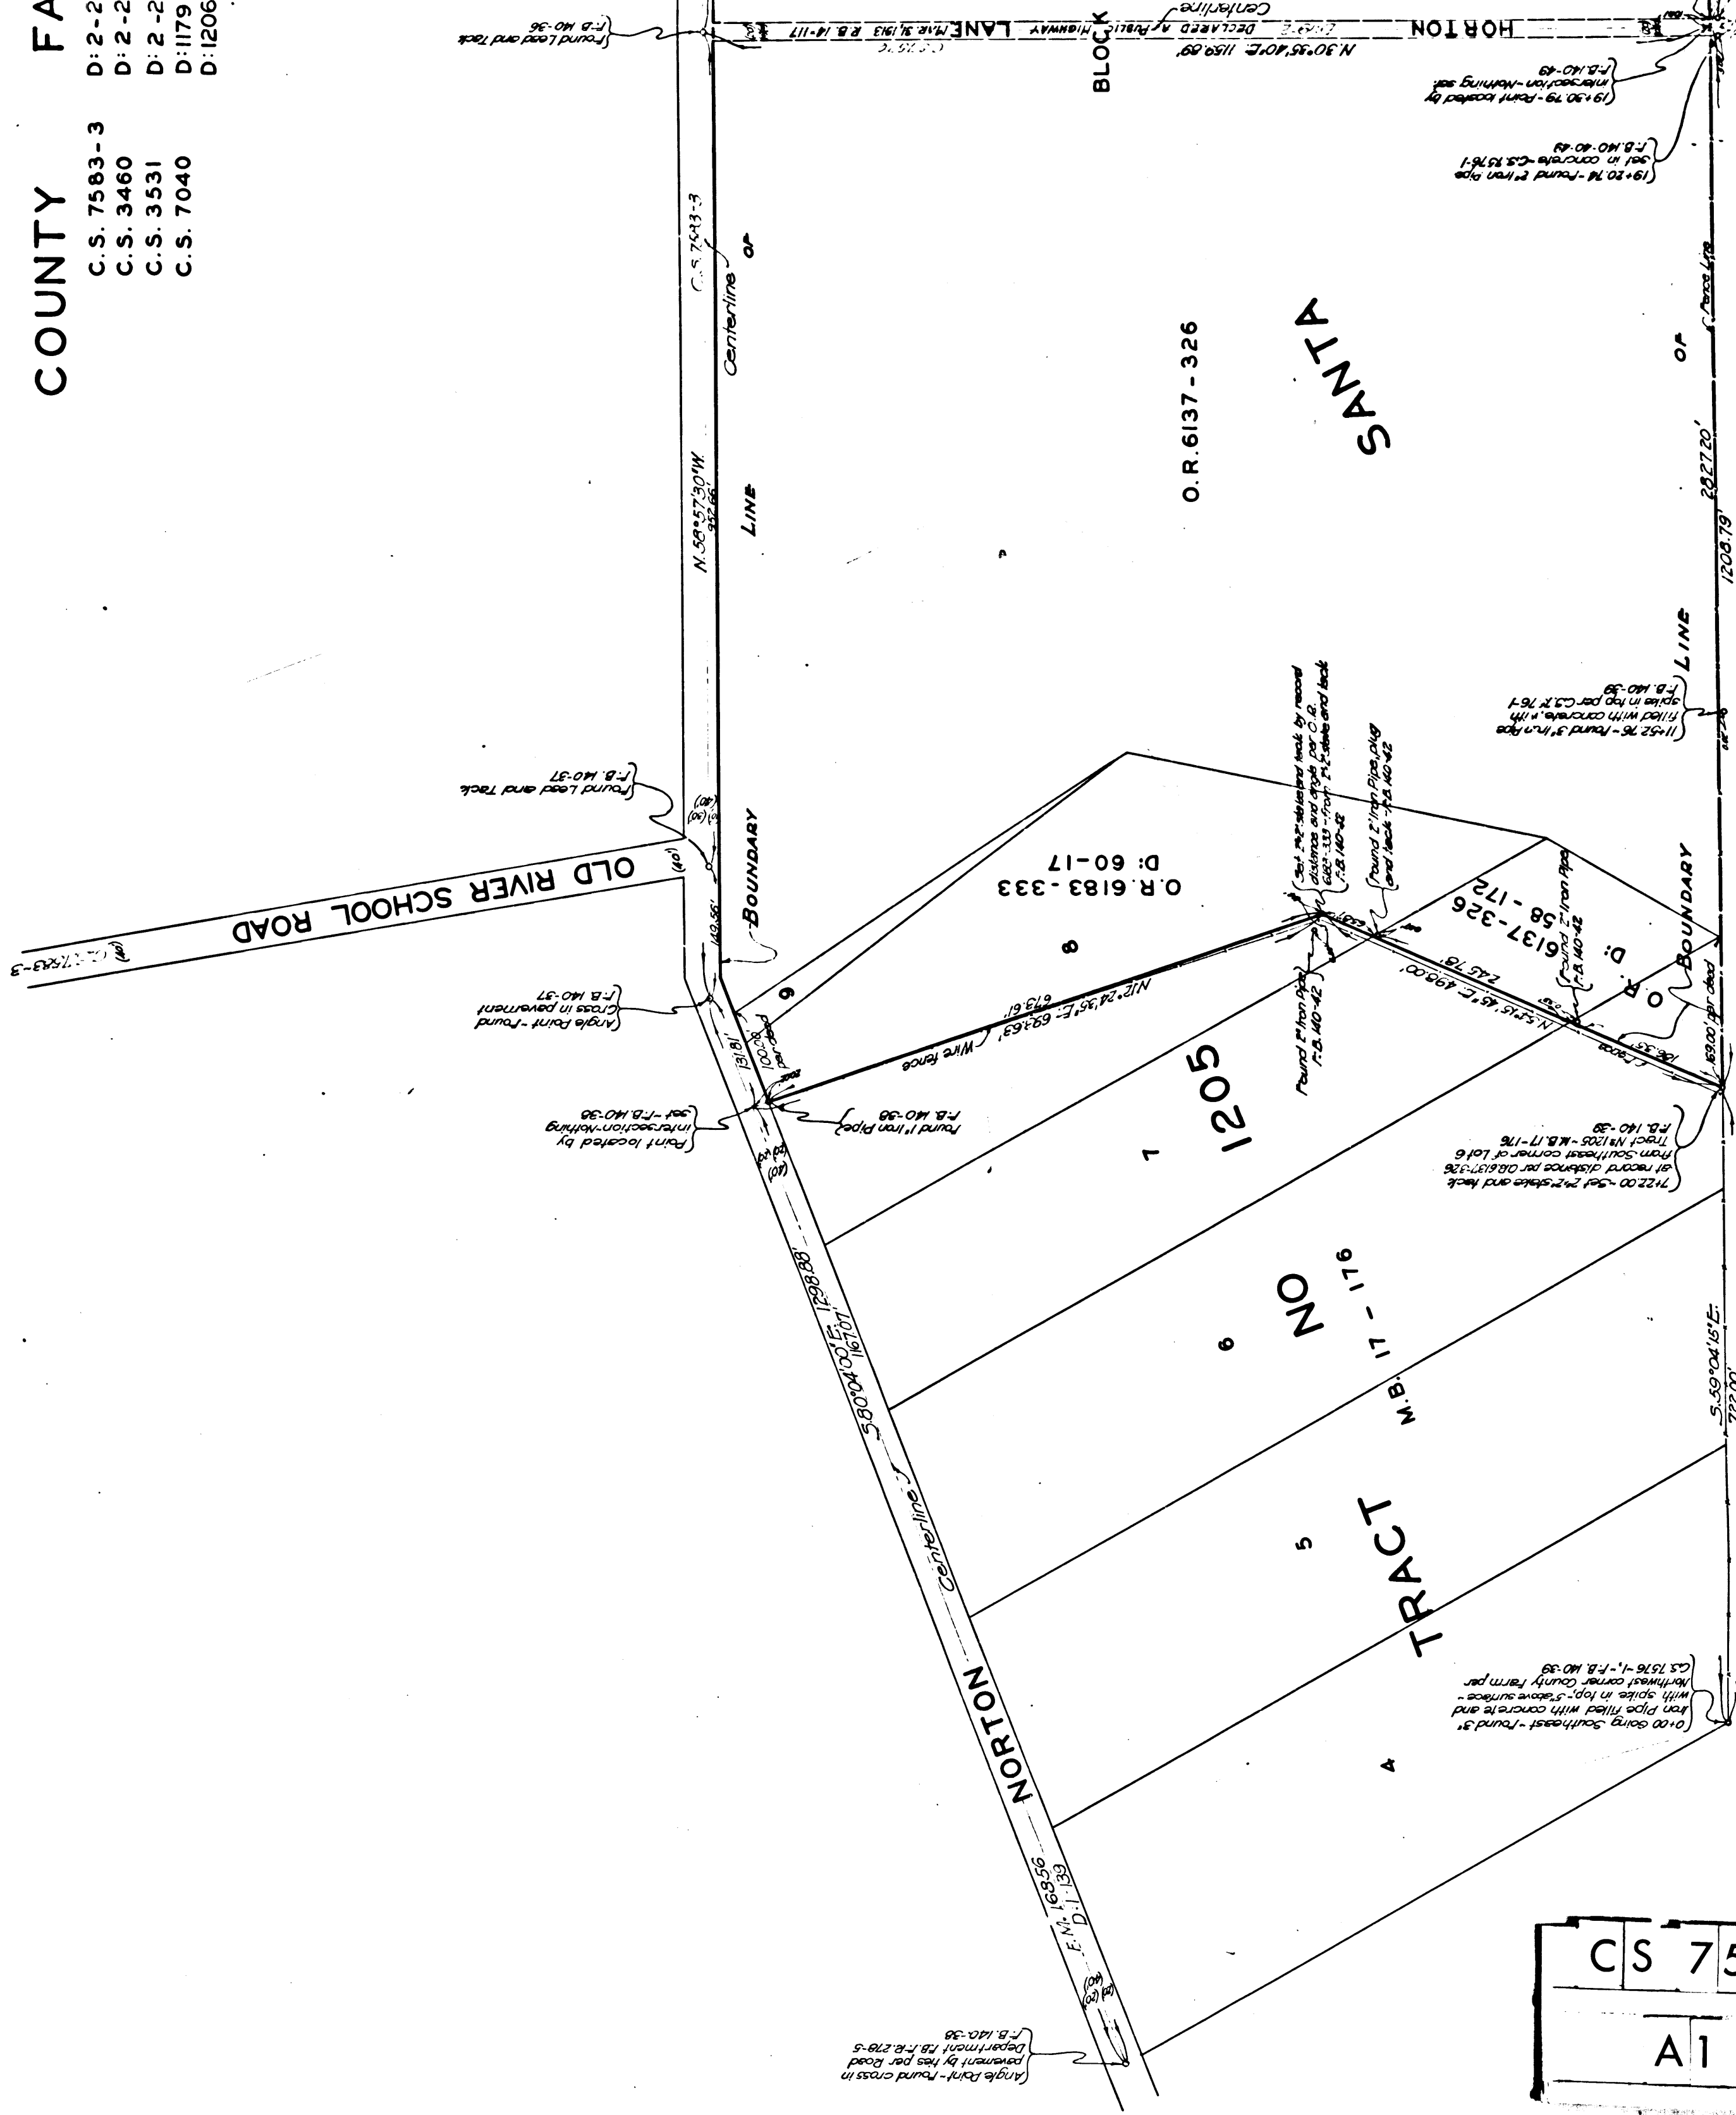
COUNTY FA

C.S. 7583-3 D: 2-2
C.S. 3460 D: 2-2
C.S. 3531 D: 2-2
C.S. 7040 D: 1179
D: 1206

HORTON LANE MAR. 31, 1913 R.B. 14-117
DECLARED A PUBLIC HIGHWAY
Centerline
N.30°35'40"E. 1150.89'

BLOCK

SANTA

O.R. 6137-326

C.S. 7583-3
Centerline
OF
LINE
BOUNDARY
N.58°57'30"W. 332.66'
149.56'

OLD RIVER SCHOOL ROAD
(40')
C.S. 7583-3

Found Lead and Tack F.B. 140-36
Found Lead and Tack F.B. 140-37
Angle Point - Found Cross in pavement F.B. 140-37
Point located by intersection-Nothing set - F.B. 140-38
Found 1" Iron Pipe F.B. 140-38

O.R. 6183-333
D: 60-17

8
9

N.12°24'35"E. 69.63'
Wire fence
673.61'
100.28' per deed
131.81

Set 2"x2" stake and tack by record distance and angle per O.R. 6183-333 - from 1" Iron Pipe F.B. 140-42
Found 2" Iron Pipe, plug and tack F.B. 140-42
Found 1" Iron Pipe F.B. 140-42

O.R. 6137-326
D: 58-172
N.52°15'15"E. 499.00'
Found 2" Iron Pipe F.B. 140-42
BOUNDARY
O

1205
7
NO
6
TRACT
5
M.B. 17-176
4

S.80°04'00"E. 1298.88'
1167.07'
Centerline
NORTON
F.M. 16856
D: 1-139

(19+30.79 - Point located by intersection - Nothing set. F.B. 140-43
(19+20.74 - Found 2" Iron Pipe set in concrete - C.S. 7576-1 F.B. 140-43
11+52.76 - Found 3" Iron Pipe filled with concrete, with spike in top per C.S. 7576-1 F.B. 140-39
7+22.00 - Set 2"x2" stake and tack at record distance per O.R. 6137-326 from Southeast corner of Lot 6 Tract No 1205 - M.B. 17-176 F.B. 140-39
0+00 Going Southeast - Found 3" Iron Pipe filled with concrete and with spike in top, .5' above surface - Northwest corner County Farm per C.S. 7576-1, F.B. 140-39
Angle Point - Found cross in pavement by Hes per Road Department F.B. F.R. 276-5 F.B. 140-38

OF
LINE
2827.20'
1208.79'
653.00' per deed
S.59°04'15"E.
722.00'

C S 7 5
A 1